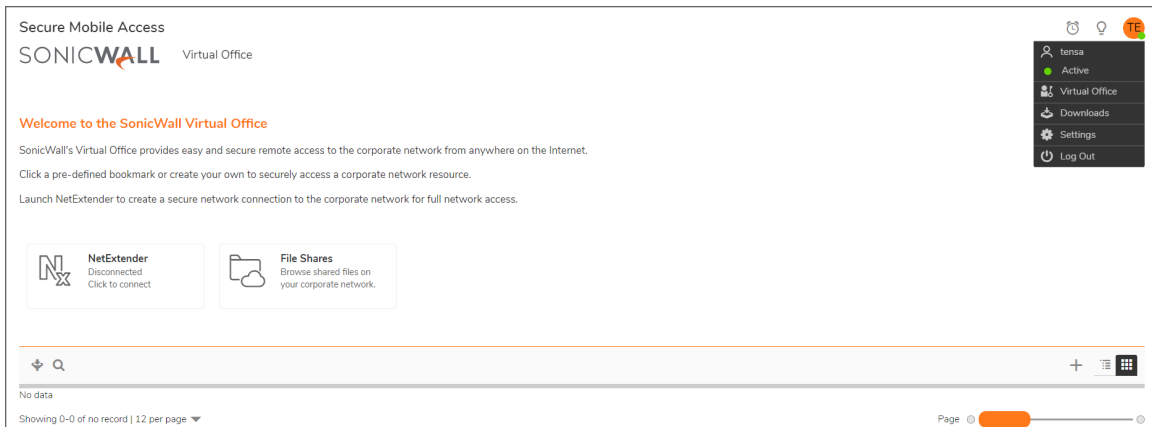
Secure Mobile Access

SONICWALL Virtual Office

TE

tensa

Active

Virtual Office

Downloads

Settings

Log Out

Welcome to the SonicWall Virtual Office

SonicWall's Virtual Office provides easy and secure remote access to the corporate network from anywhere on the Internet.

Click a pre-defined bookmark or create your own to securely access a corporate network resource.

Launch NetExtender to create a secure network connection to the corporate network for full network access.

NetExtender
Disconnected
Click to connect

File Shares
Browse shared files on your corporate network.

No data

Showing 0-0 of no record | 12 per page

Page